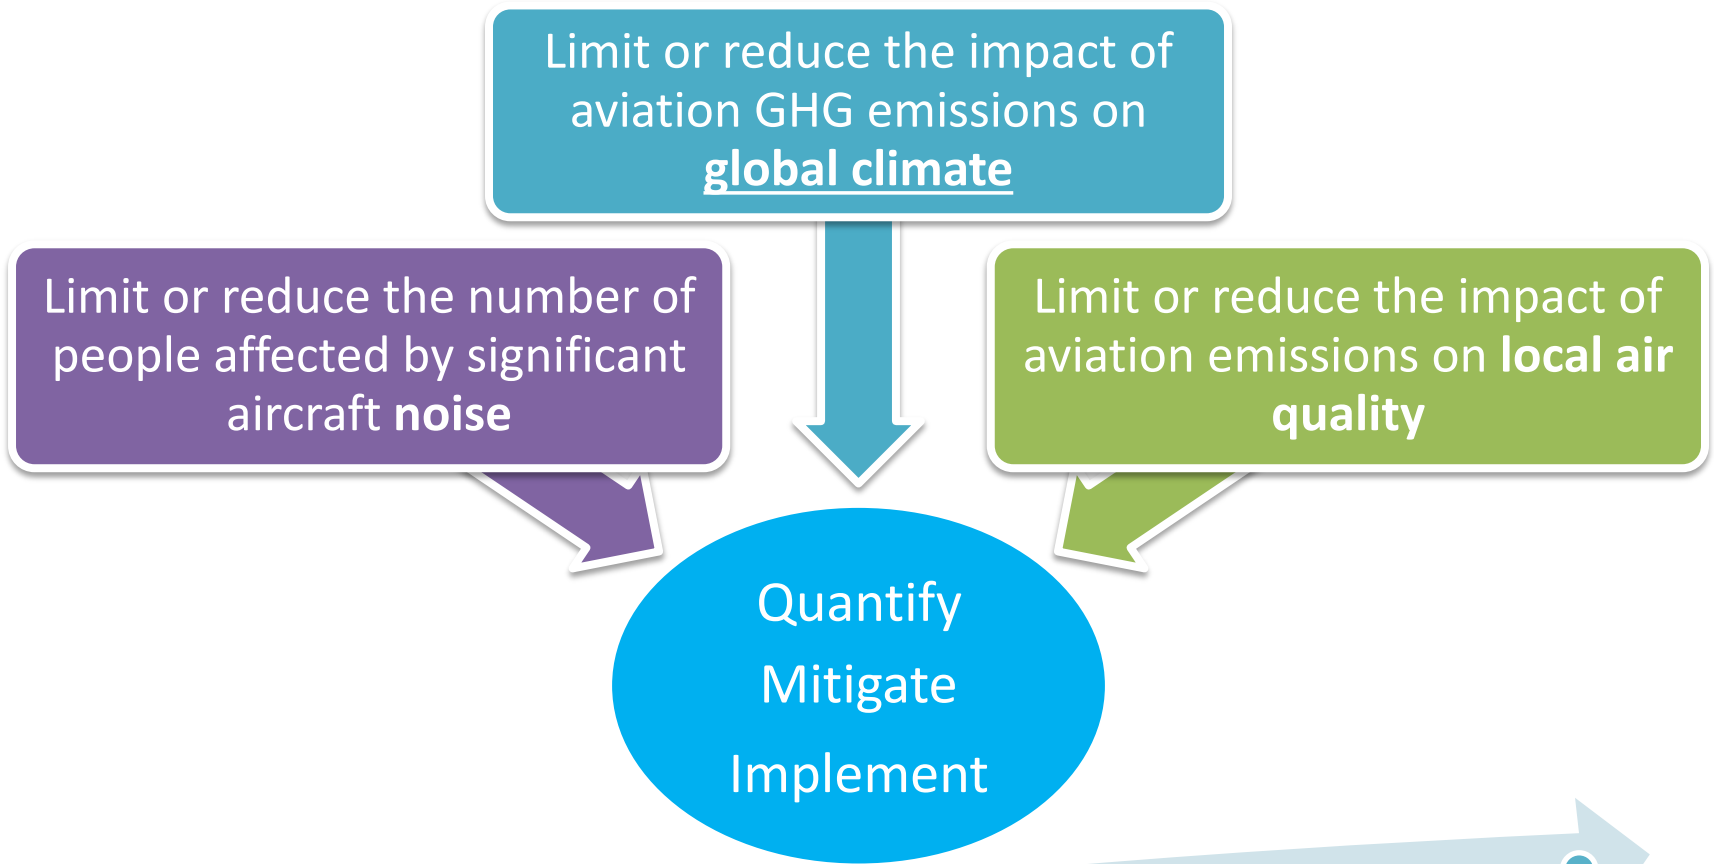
Limit or reduce the impact of aviation GHG emissions on global climate

Limit or reduce the number of people affected by significant aircraft noise

Limit or reduce the impact of aviation emissions on local air quality

Quantify

Mitigate

Implement